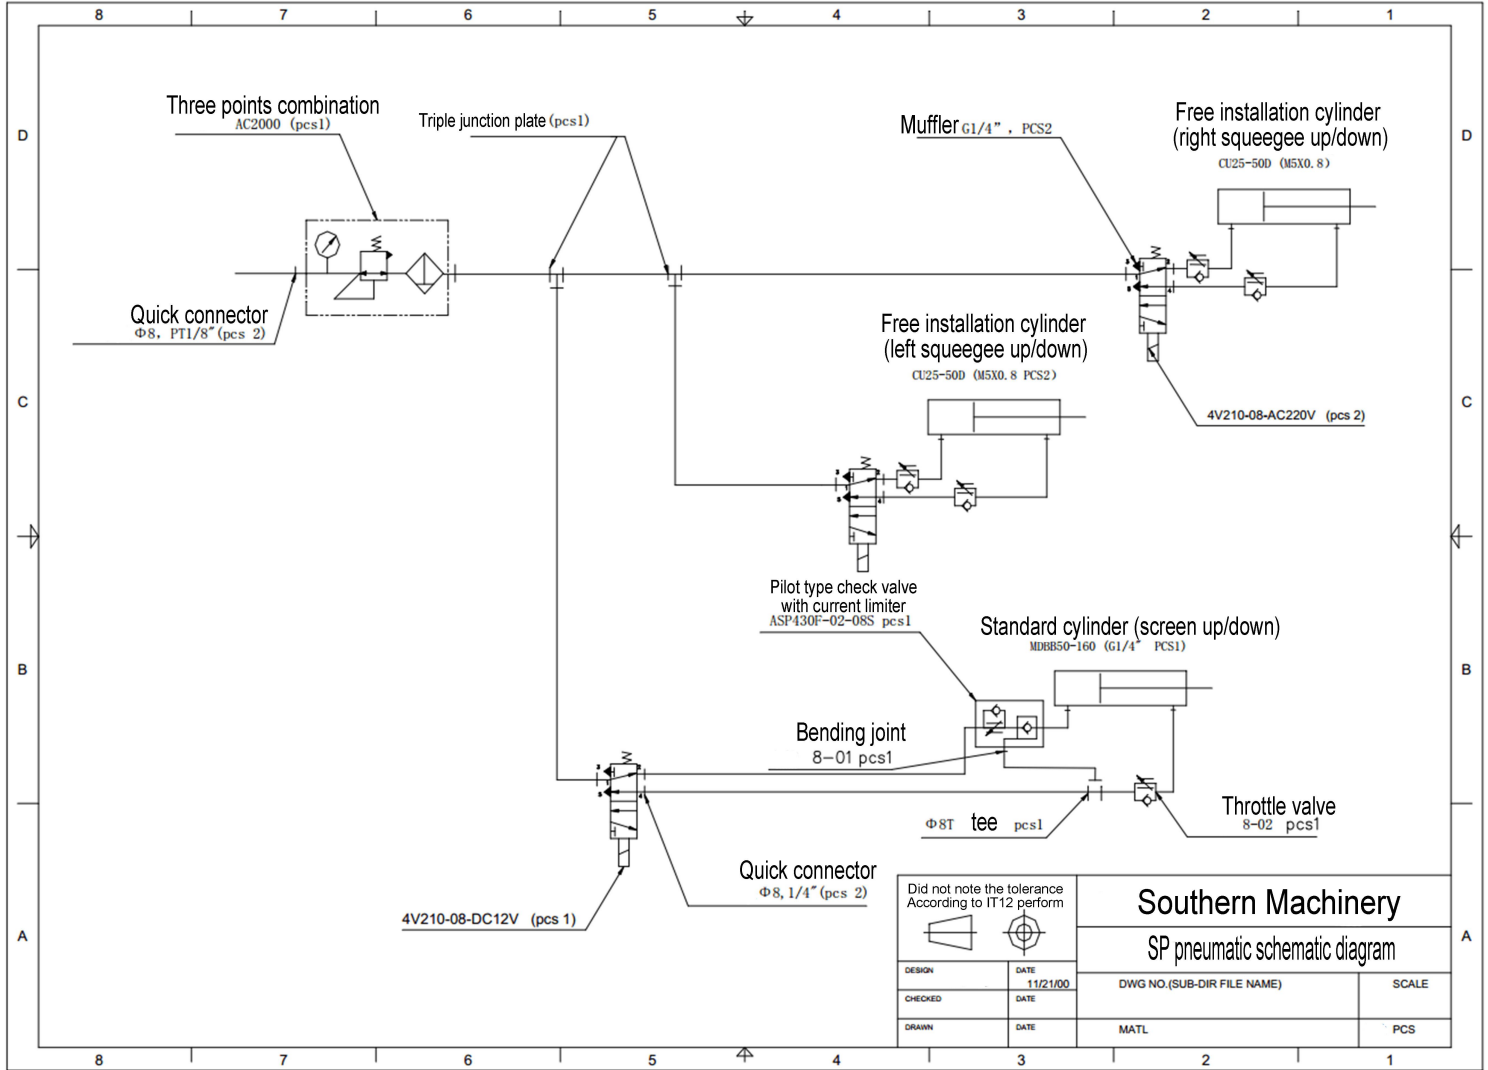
8 7 6 5 4 3 2 1

D

Three points combination
AC2000 (pcs1)

Triple junction plate (pcs1)

Muffler G1/4" , PCS2

Free installation cylinder
(right squeegee up/down)
CU25-50D (M5X0.8)

Quick connector
Φ8, PT1/8"(pcs 2)

Free installation cylinder
(left squeegee up/down)
CU25-50D (M5X0.8 PCS2)

4V210-08-AC220V (pcs 2)

C

Pilot type check valve
with current limiter
ASP430F-02-08S pcs1

Standard cylinder (screen up/down)
MDBB50-160 (G1/4" PCS1)

B

Bending joint
8-01 pcs1

Φ8T tee pcs1

Throttle valve
8-02 pcs1

Quick connector
Φ8, 1/4"(pcs 2)

4V210-08-DC12V (pcs 1)

A

Did not note the tolerance
According to IT12 perform

Southern Machinery

SP pneumatic schematic diagram

| DESIGN | DATE 11/21/00 | DWG NO.(SUB-DIR FILE NAME) | SCALE |
|---|---|---|---|
| CHECKED | DATE | | |
| DRAWN | DATE | MATL | PCS |

8 7 6 5 4 3 2 1